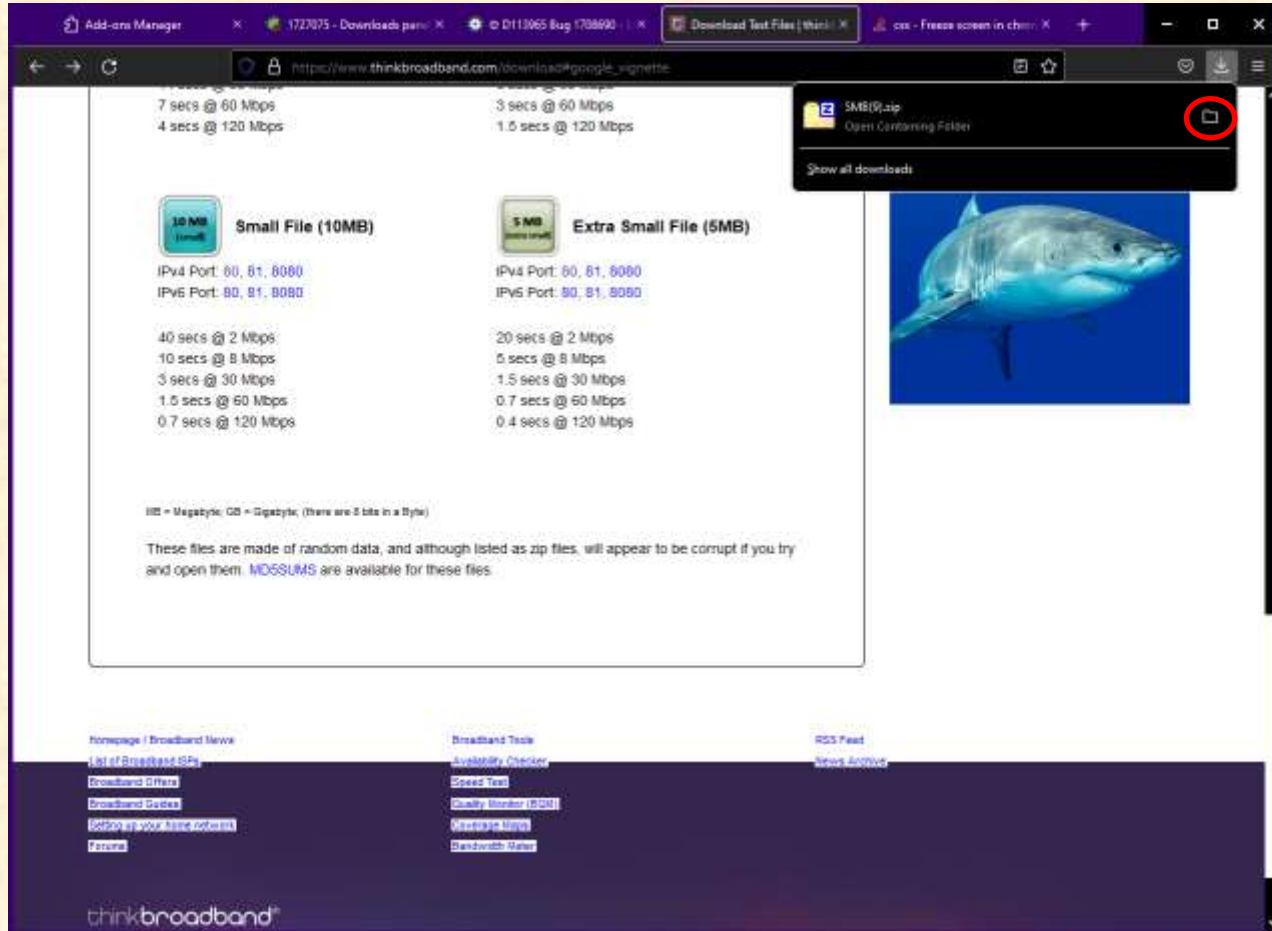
Add-ons Manager ×
1727075 - Downloads pane ×
D113965 Bug 1708690 - ×
Download Test Files | think ×
css - Freeze screen in chro ×
+

https://www.thinkbroadband.com/download#google_vignette

5MB(9).zip
Open Containing Folder
Show all downloads

7 secs @ 60 Mbps
4 secs @ 120 Mbps

3 secs @ 60 Mbps
1.5 secs @ 120 Mbps

10 MB (small)
Small File (10MB)
IPv4 Port: 80, 81, 8080
IPv6 Port: 80, 81, 8080

40 secs @ 2 Mbps
10 secs @ 8 Mbps
3 secs @ 30 Mbps
1.5 secs @ 60 Mbps
0.7 secs @ 120 Mbps

5 MB (extra small)
Extra Small File (5MB)
IPv4 Port: 80, 81, 8080
IPv6 Port: 80, 81, 8080

20 secs @ 2 Mbps
5 secs @ 8 Mbps
1.5 secs @ 30 Mbps
0.7 secs @ 60 Mbps
0.4 secs @ 120 Mbps

MB = Megabyte; GB = Gigabyte; (there are 8 bits in a Byte)

These files are made of random data, and although listed as zip files, will appear to be corrupt if you try and open them. MD5SUMS are available for these files.

Homepage / Broadband News
List of Broadband ISPs
Broadband Offers
Broadband Guides
Setting up your home network
Forums

Broadband Tools
Availability Checker
Speed Test
Quality Monitor (BQM)
Coverage Maps
Bandwidth Meter

RSS Feed
News Archive

thinkbroadband®